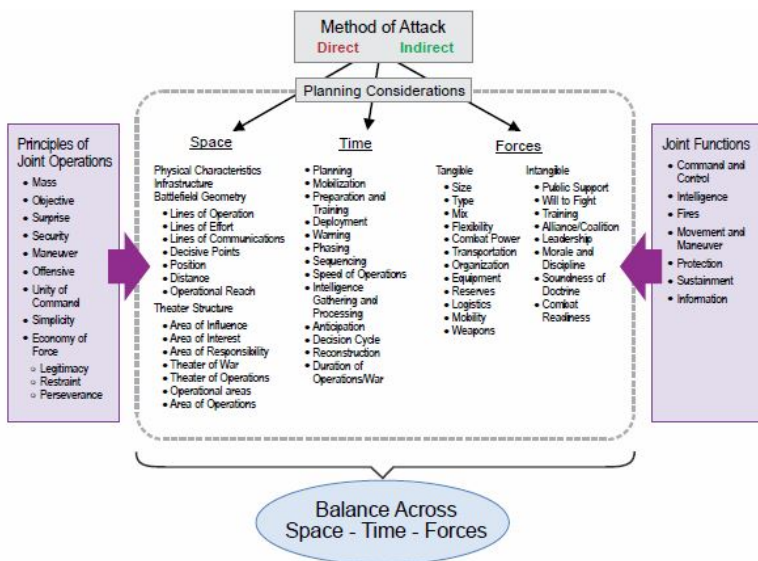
Method of Attack
Direct Indirect

Planning Considerations

Principles of Joint Operations
- Mass
- Objective
- Surprise
- Security
- Maneuver
- Offensive
- Unity of Command
- Simplicity
- Economy of Force
  - Legitimacy
  - Restraint
  - Perseverance

Space

Physical Characteristics
Infrastructure
Battlefield Geometry
- Lines of Operation
- Lines of Effort
- Lines of Communications
- Decisive Points
- Position
- Distance
- Operational Reach

Theater Structure
- Area of Influence
- Area of Interest
- Area of Responsibility
- Theater of War
- Theater of Operations
- Operational areas
- Area of Operations

Time
- Planning
- Mobilization
- Preparation and Training
- Deployment
- Warning
- Phasing
- Sequencing
- Speed of Operations
- Intelligence Gathering and Processing
- Anticipation
- Decision Cycle
- Reconstruction
- Duration of Operations/War

Forces

Tangible
- Size
- Type
- Mix
- Flexibility
- Combat Power
- Transportation
- Organization
- Equipment
- Reserves
- Logistics
- Mobility
- Weapons

Intangible
- Public Support
- Will to Fight
- Training
- Alliance/Coalition
- Leadership
- Morale and Discipline
- Soundness of Doctrine
- Combat Readiness

Joint Functions
- Command and Control
- Intelligence
- Fires
- Movement and Maneuver
- Protection
- Sustainment
- Information

Balance Across
Space - Time - Forces